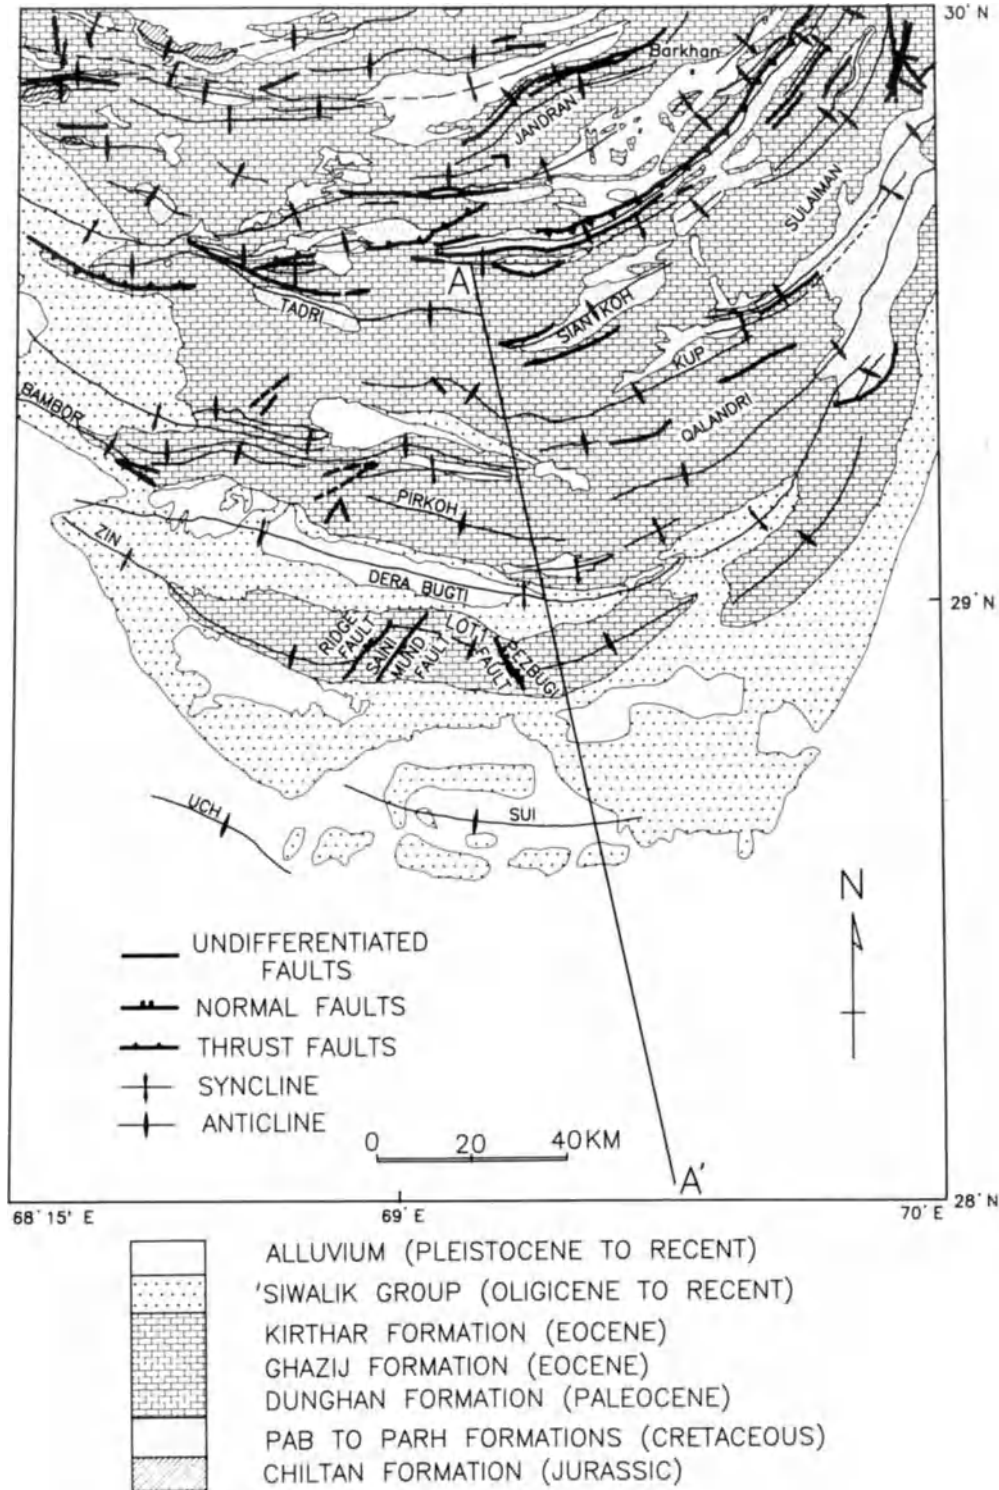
30° N
Barkhan
JANDRAN
SULAIMAN
A
TADRI
SIAN KOH
KUP
BAMBOR
QALANDRI
PIRKOH
ZIN
DERA BUGTI
29° N
RIDGE FAULT
SAINI
MUND FAULT
LOTI FAULT
PEZBUGI
UCH
SUI
N
UNDIFFERENTIATED FAULTS
NORMAL FAULTS
THRUST FAULTS
SYNCLINE
ANTICLINE
0 20 40KM
A'
68° 15' E
69° E
70° E
28° N

ALLUVIUM (PLEISTOCENE TO RECENT)
'SIWALIK GROUP (OLIGICENE TO RECENT)
KIRTHAR FORMATION (EOCENE)
GHAZIJ FORMATION (EOCENE)
DUNGHAN FORMATION (PALEOCENE)
PAB TO PARH FORMATIONS (CRETACEOUS)
CHILTAN FORMATION (JURASSIC)